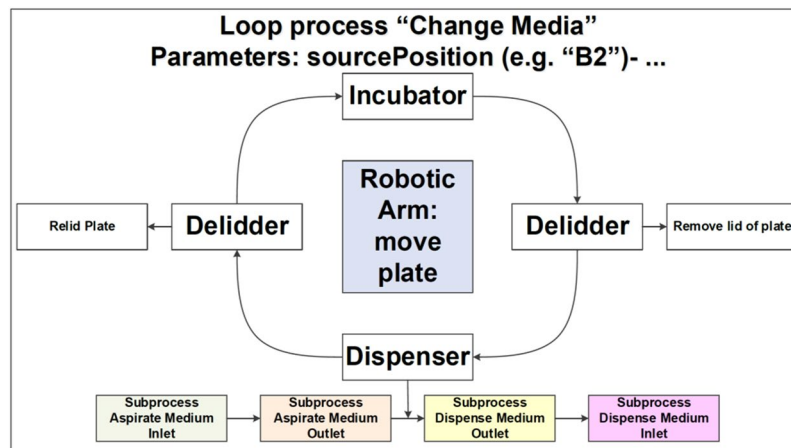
Loop process "Change Media"
Parameters: sourcePosition (e.g. "B2")- ...

Incubator

Relid Plate

Delidder

Robotic Arm: move plate

Delidder

Remove lid of plate

Dispenser

Subprocess Aspirate Medium Inlet

Subprocess Aspirate Medium Outlet

Subprocess Dispense Medium Outlet

Subprocess Dispense Medium Inlet